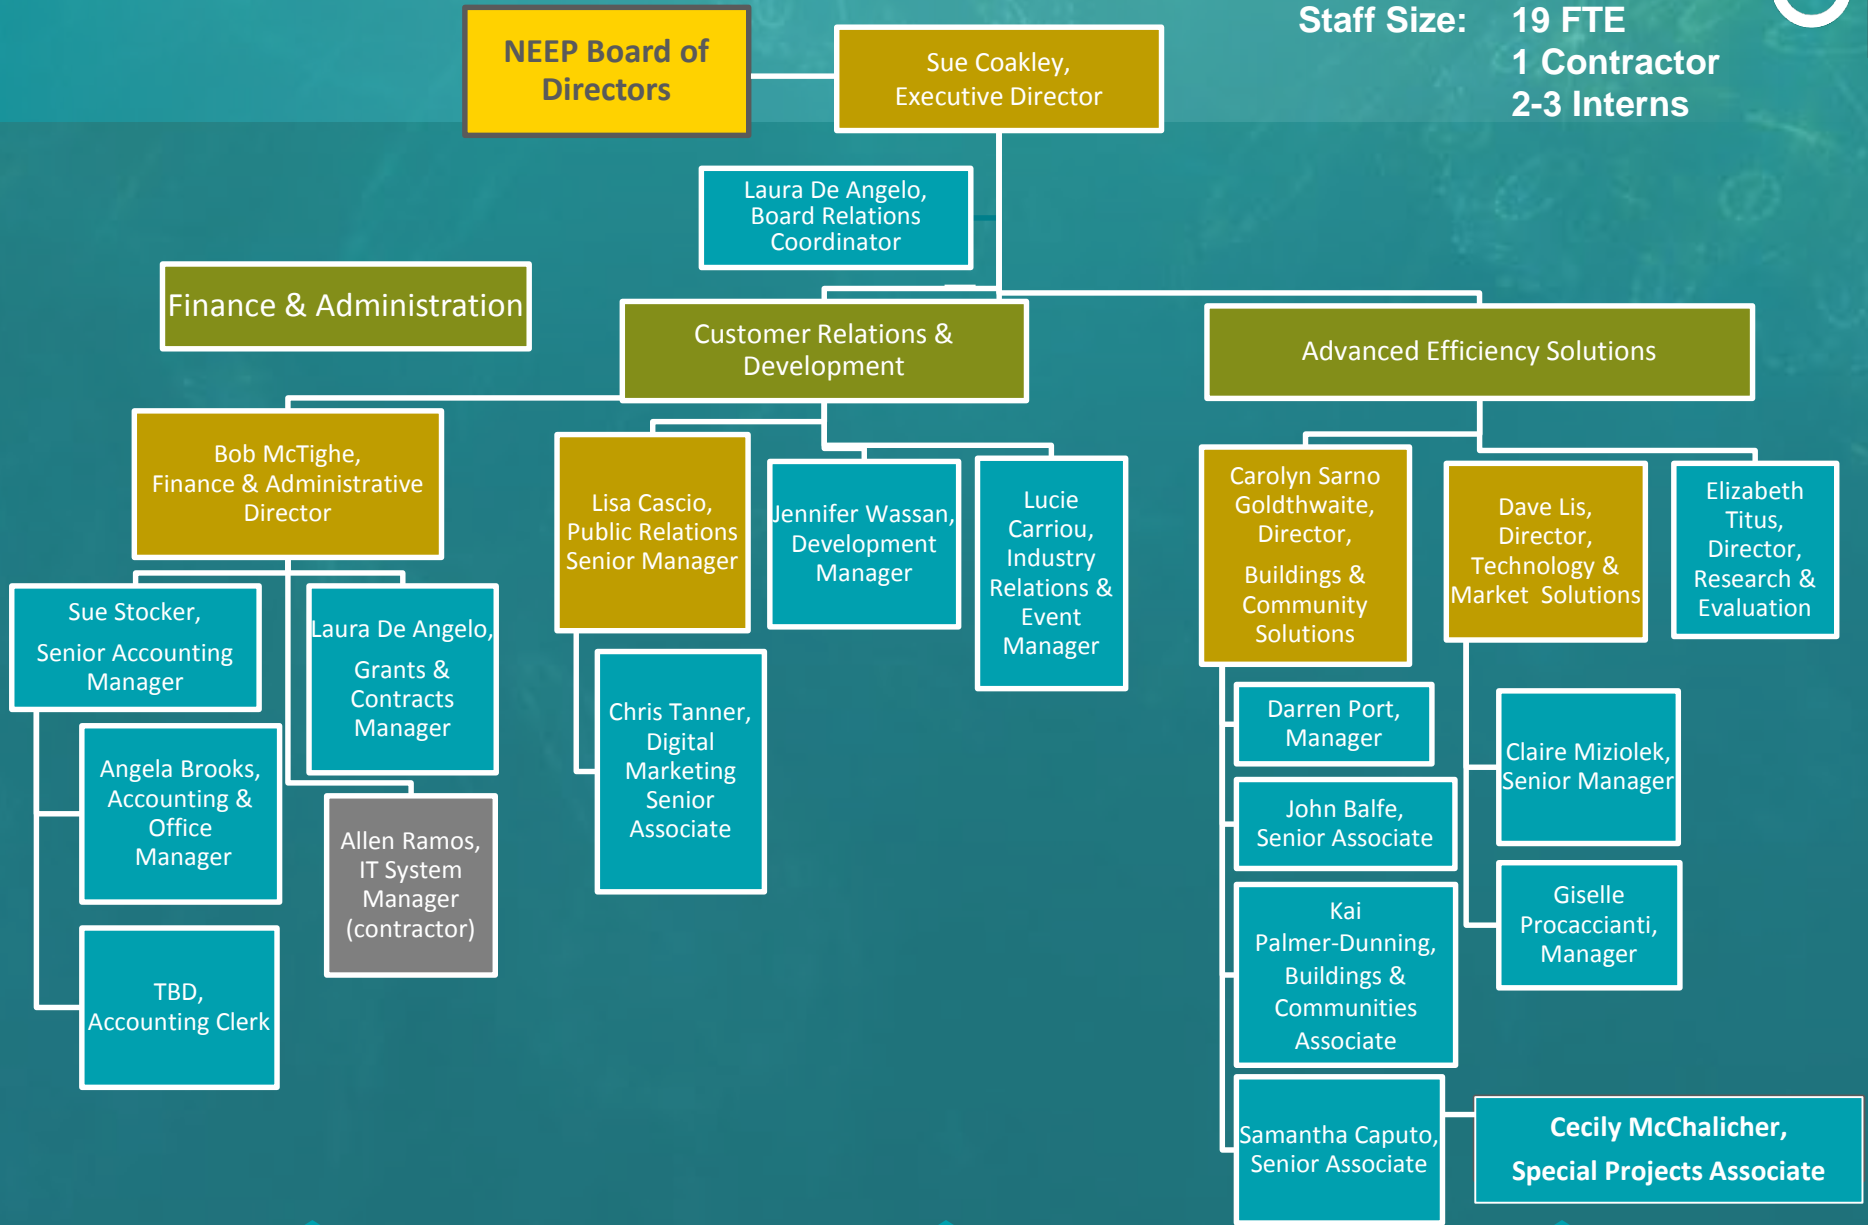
NEEP Board of Directors

Sue Coakley, Executive Director

Staff Size: 19 FTE
1 Contractor
2-3 Interns

Laura De Angelo, Board Relations Coordinator

Finance & Administration

Customer Relations & Development

Advanced Efficiency Solutions

Bob McTighe, Finance & Administrative Director

Sue Stocker, Senior Accounting Manager

Laura De Angelo, Grants & Contracts Manager

Angela Brooks, Accounting & Office Manager

Allen Ramos, IT System Manager (contractor)

TBD, Accounting Clerk

Lisa Cascio, Public Relations Senior Manager

Jennifer Wassan, Development Manager

Lucie Carriou, Industry Relations & Event Manager

Chris Tanner, Digital Marketing Senior Associate

Carolyn Sarno Goldthwaite, Director, Buildings & Community Solutions

Dave Lis, Director, Technology & Market Solutions

Elizabeth Titus, Director, Research & Evaluation

Darren Port, Manager

John Balfe, Senior Associate

Kai Palmer-Dunning, Buildings & Communities Associate

Samantha Caputo, Senior Associate

Claire Miziolek, Senior Manager

Giselle Procaccianti, Manager

Cecily McChalicher, Special Projects Associate